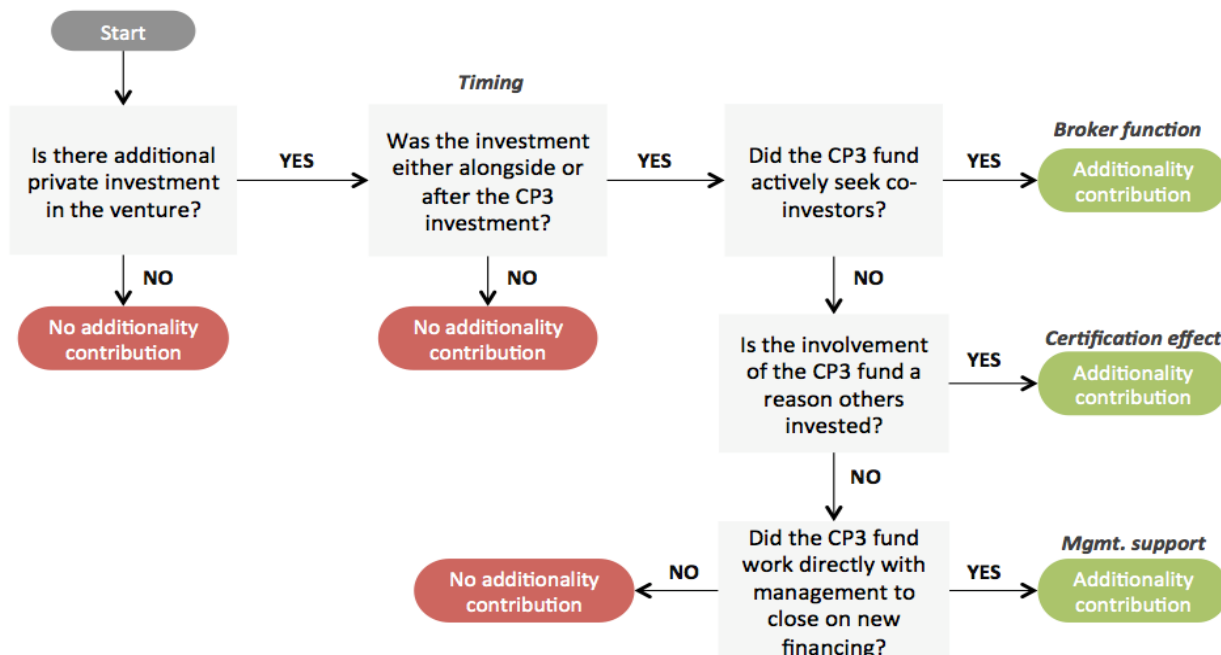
Start

Is there additional private investment in the venture?

YES

NO

No additionality contribution

Timing

Was the investment either alongside or after the CP3 investment?

YES

NO

No additionality contribution

Did the CP3 fund actively seek co-investors?

YES

Broker function

Additionality contribution

NO

Is the involvement of the CP3 fund a reason others invested?

YES

Certification effect

Additionality contribution

NO

Did the CP3 fund work directly with management to close on new financing?

YES

Mgmt. support

Additionality contribution

NO

No additionality contribution